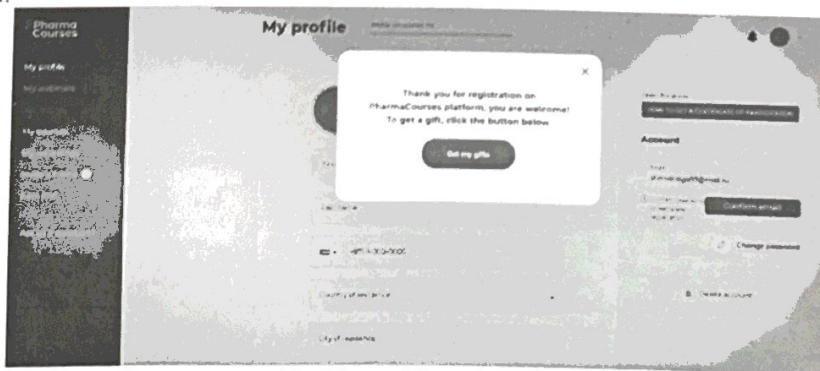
Pharma Courses

My profile

My profile

My webinars

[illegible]

×

Thank you for registration on PharmaCourses platform, you are welcome! To get a gift, click the button below

Get my gifts

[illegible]

Last name

+7 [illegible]

Country of residence

City of residence

Account

Email

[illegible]@mail.ru

Confirm email

Change password

Delete account